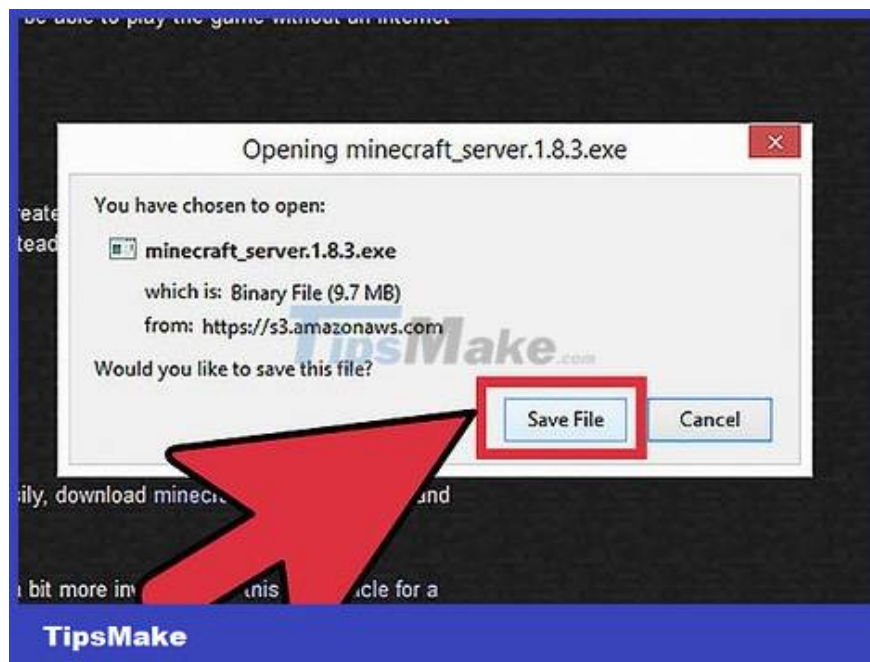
be able to play the game without an internet

Opening minecraft_server.1.8.3.exe

You have chosen to open:

minecraft_server.1.8.3.exe

which is: Binary File (9.7 MB)

from: https://s3.amazonaws.com

Would you like to save this file?

Save File

Cancel

reate

tead

sily, download minecr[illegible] and

bit more inv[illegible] this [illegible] icle for a

TipsMake.com

TipsMake